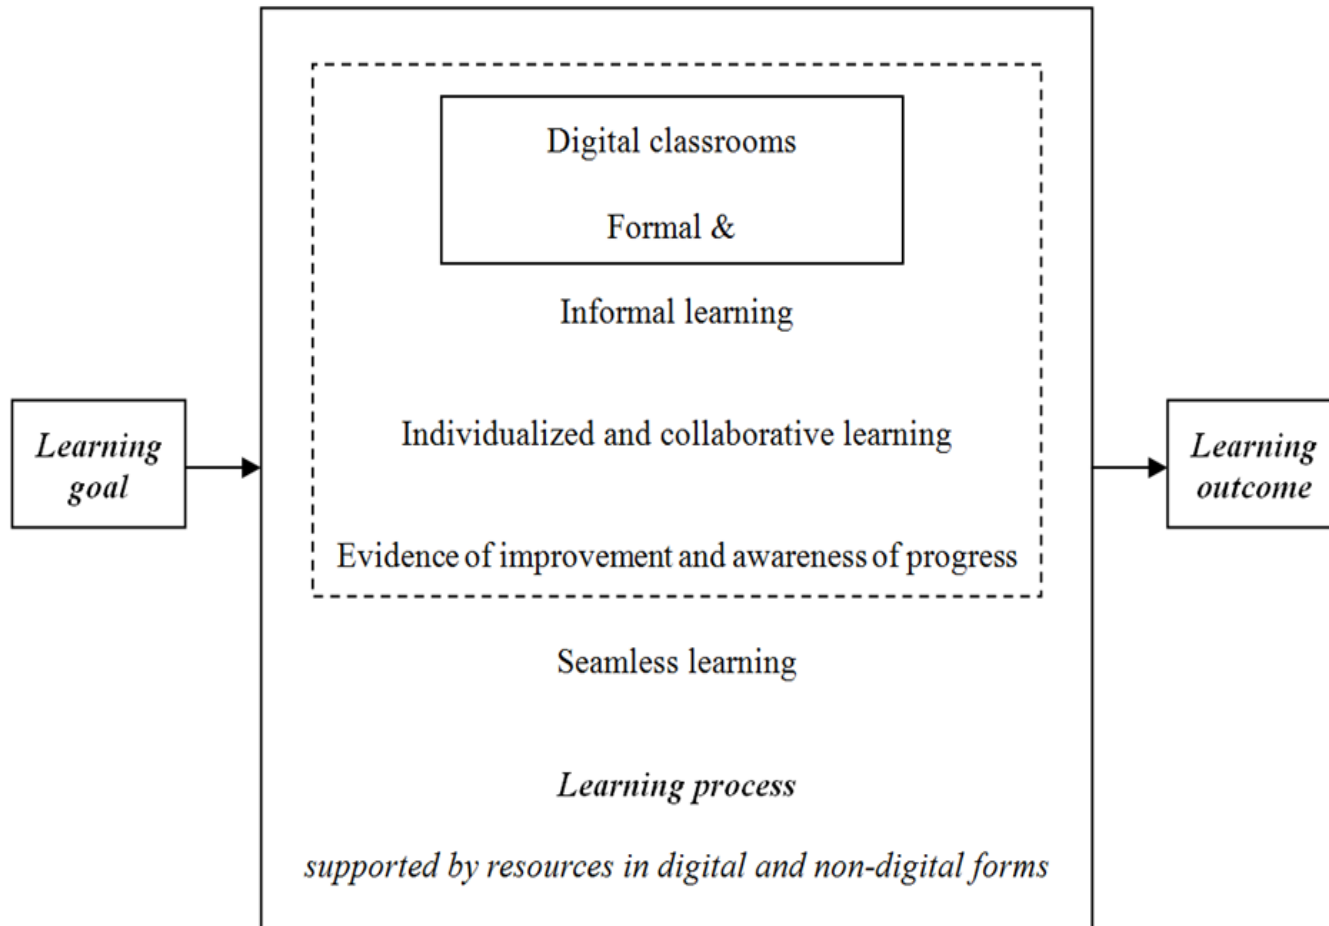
Learning goal

Digital classrooms

Formal &

Informal learning

Individualized and collaborative learning

Evidence of improvement and awareness of progress

Seamless learning

Learning process

supported by resources in digital and non-digital forms

Learning outcome